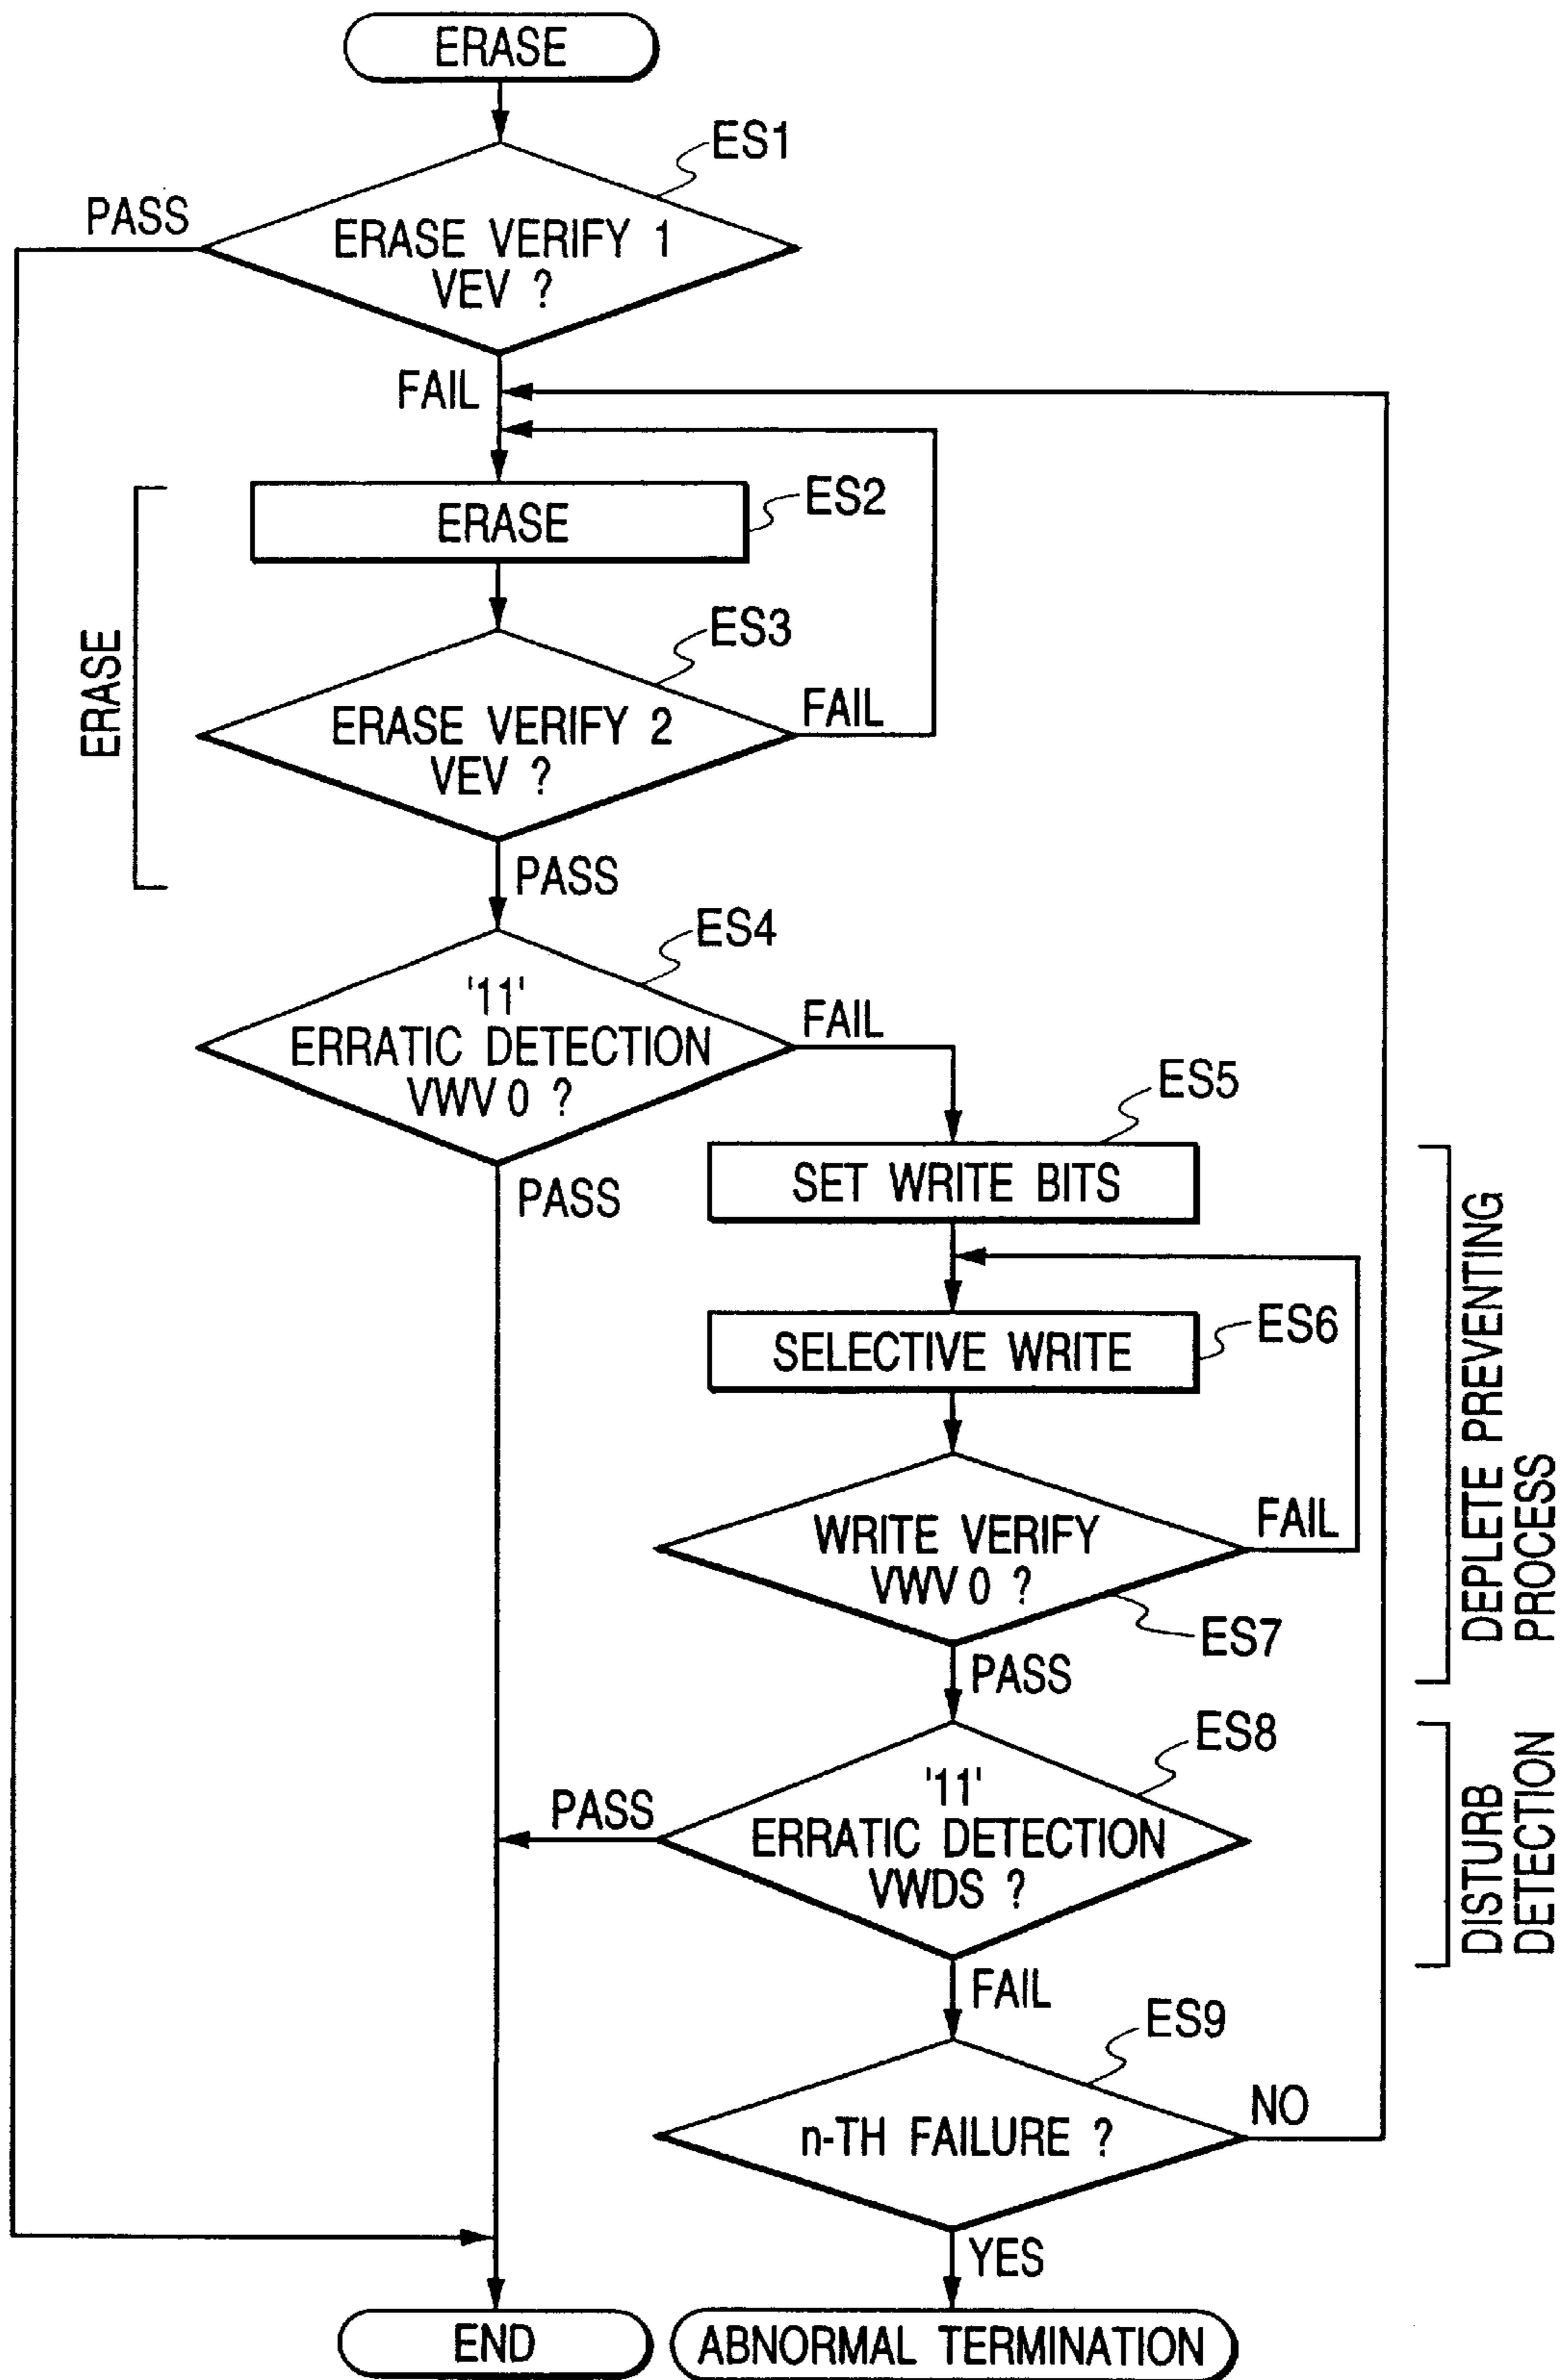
ERASE

ES1

PASS

ERASE VERIFY 1 VEV ?

FAIL

ERASE

ES2

ERASE

ES3

ERASE VERIFY 2 VEV ?

FAIL

PASS

ES4

'11' ERRATIC DETECTION VWV 0 ?

FAIL

PASS

ES5

SET WRITE BITS

SELECTIVE WRITE

ES6

WRITE VERIFY VWV 0 ?

FAIL

ES7

DEPLETE PREVENTING PROCESS

PASS

ES8

PASS

'11' ERRATIC DETECTION VWDS ?

DISTURB DETECTION

FAIL

ES9

n-TH FAILURE ?

NO

YES

END

ABNORMAL TERMINATION